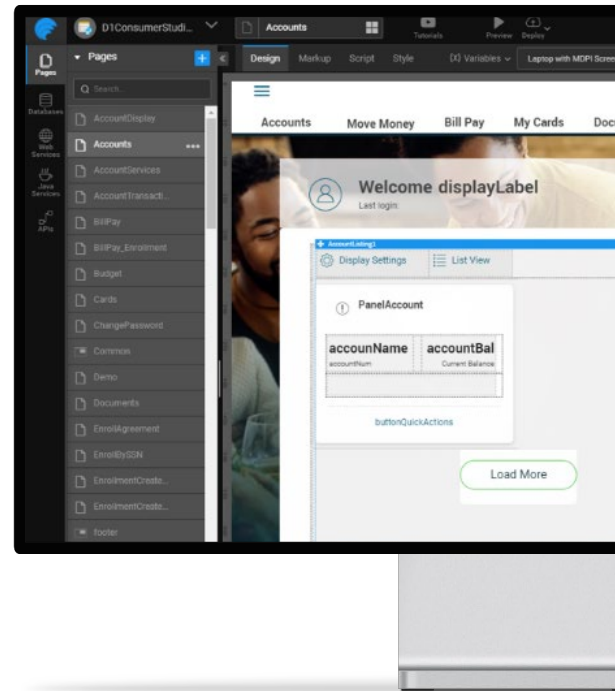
D1ConsumerStudi...
Accounts
Tutorials
Preview
Deploy
Pages
Pages
Databases
Web Services
Java Services
APIs
Search
AccountDisplay
Accounts
AccountServices
AccountTransacti...
BillPay
BillPay_Enrollment
Budget
Cards
ChangePassword
Commons
Demo
Documents
EnrollAgreement
EnrollBySSN
EnrollmentCreate...
EnrollmentCreate...
footer
Design
Markup
Script
Style
(x) Variables
Laptop with MDPI Scree
Accounts
Move Money
Bill Pay
My Cards
Doc
Welcome displayLabel
Last login:
AccountListing1
Display Settings
List View
PanelAccount
accounName
accountBal
accountNum
Current Balance
buttonQuickActions
Load More